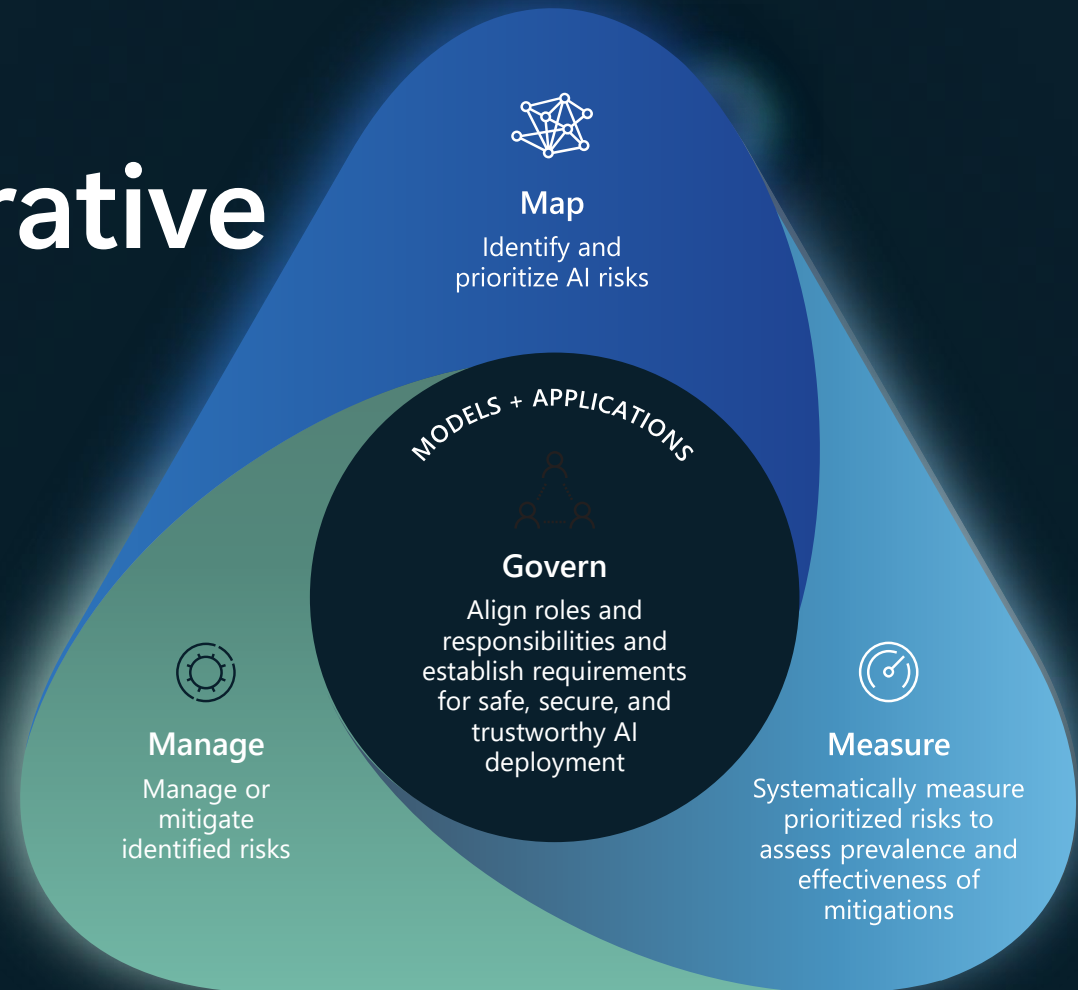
rative

Map
Identify and prioritize AI risks

MODELS + APPLICATIONS

Govern
Align roles and responsibilities and establish requirements for safe, secure, and trustworthy AI deployment

Manage
Manage or mitigate identified risks

Measure
Systematically measure prioritized risks to assess prevalence and effectiveness of mitigations